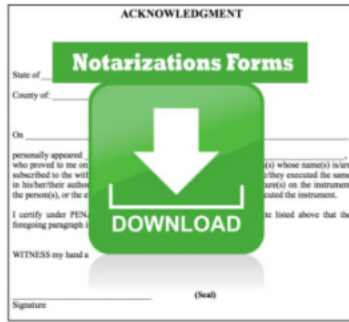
ACKNOWLEDGMENT

Notarizations Forms

State of

County of:

On

personally appeared

who proved to me on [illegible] (s) whose name(s) is/are subscribed to the with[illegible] /they executed the same in his/her/their autho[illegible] ure(s) on the instrument the person(s), or the e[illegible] cuted the instrument.

I certify under PEN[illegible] te listed above that the foregoing paragraph i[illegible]

WITNESS my hand a

DOWNLOAD

Signature

(Seal)